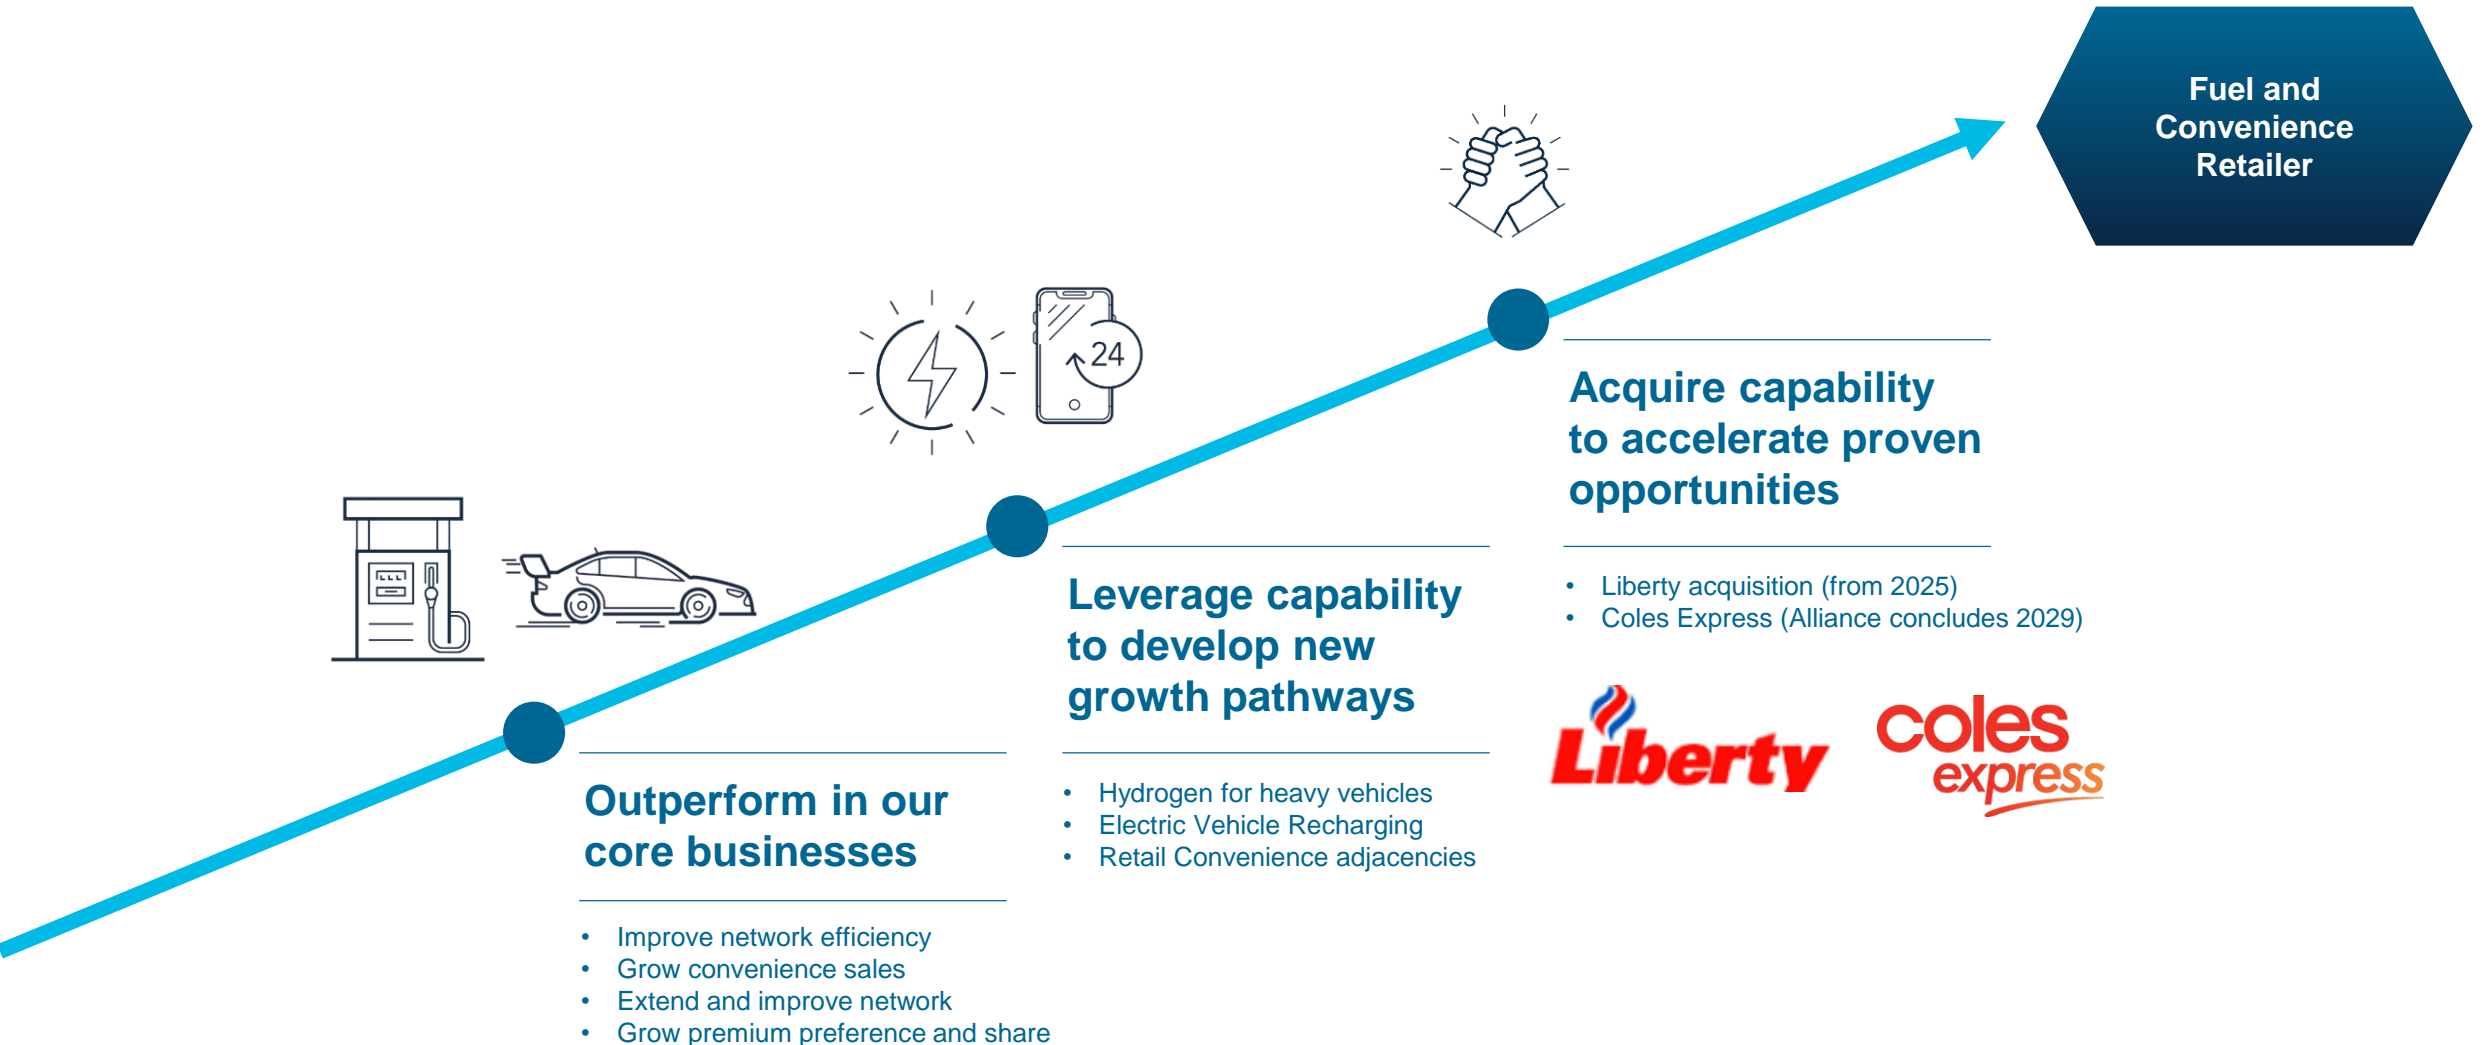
Fuel and Convenience Retailer

24

Acquire capability to accelerate proven opportunities

- Liberty acquisition (from 2025)
- Coles Express (Alliance concludes 2029)

Liberty

coles express

Leverage capability to develop new growth pathways

- Hydrogen for heavy vehicles
- Electric Vehicle Recharging
- Retail Convenience adjacencies

Outperform in our core businesses

- Improve network efficiency
- Grow convenience sales
- Extend and improve network
- Grow premium preference and share